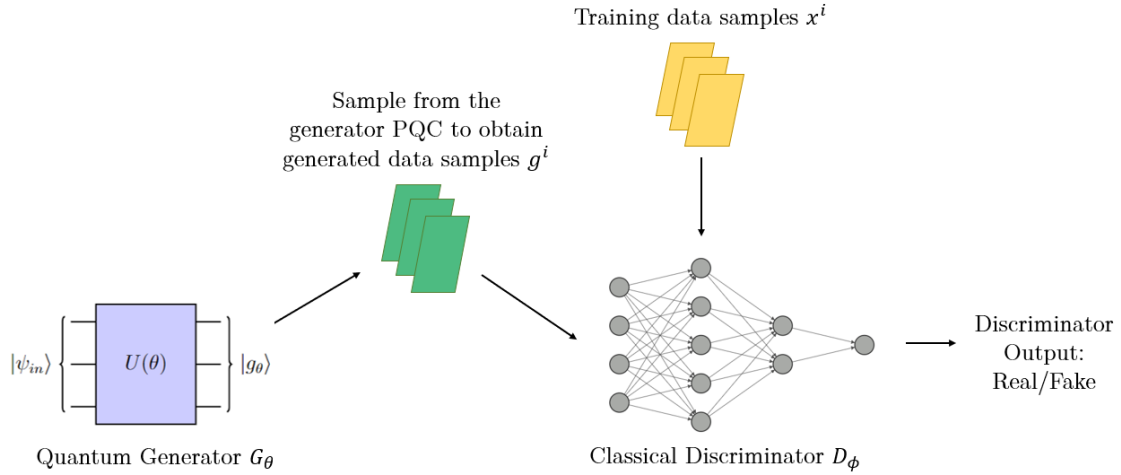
Training data samples $x^i$

Sample from the generator PQC to obtain generated data samples $g^i$

$|\psi_{in}\rangle$

$U(\theta)$

$|g_\theta\rangle$

Quantum Generator $G_\theta$

Classical Discriminator $D_\phi$

Discriminator Output: Real/Fake